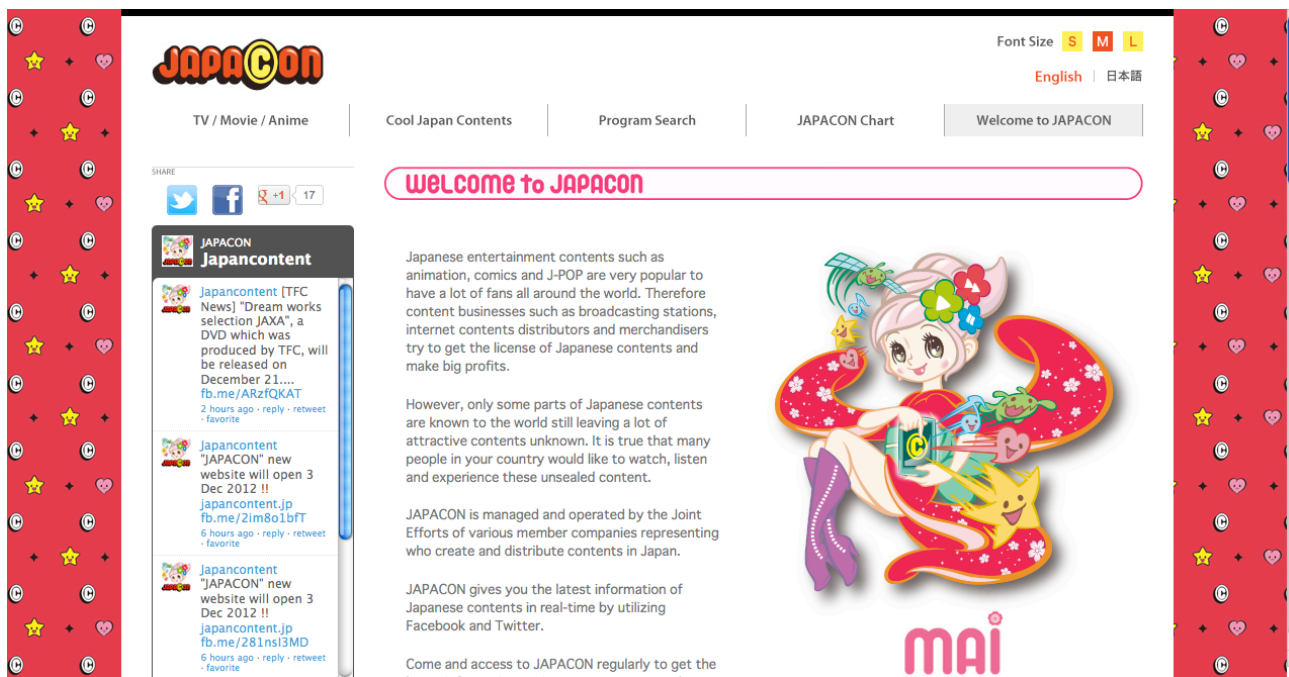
JAPACON

Font Size S M L

English | 日本語

TV / Movie / Anime | Cool Japan Contents | Program Search | JAPACON Chart | Welcome to JAPACON

SHARE

+1 17

JAPACON
Japancontent

Japancontent [TFC News] "Dream works selection JAXA", a DVD which was produced by TFC, will be released on December 21.... fb.me/ARzfQKAT
2 hours ago · reply · retweet · favorite

Japancontent "JAPACON" new website will open 3 Dec 2012 !! japancontent.jp fb.me/2im8o1bfT
6 hours ago · reply · retweet · favorite

Japancontent "JAPACON" new website will open 3 Dec 2012 !! japancontent.jp fb.me/281nsI3MD
6 hours ago · reply · retweet · favorite

WELCOME to JAPACON

Japanese entertainment contents such as animation, comics and J-POP are very popular to have a lot of fans all around the world. Therefore content businesses such as broadcasting stations, internet contents distributors and merchandisers try to get the license of Japanese contents and make big profits.

However, only some parts of Japanese contents are known to the world still leaving a lot of attractive contents unknown. It is true that many people in your country would like to watch, listen and experience these unsealed content.

JAPACON is managed and operated by the Joint Efforts of various member companies representing who create and distribute contents in Japan.

JAPACON gives you the latest information of Japanese contents in real-time by utilizing Facebook and Twitter.

Come and access to JAPACON regularly to get the

MAI